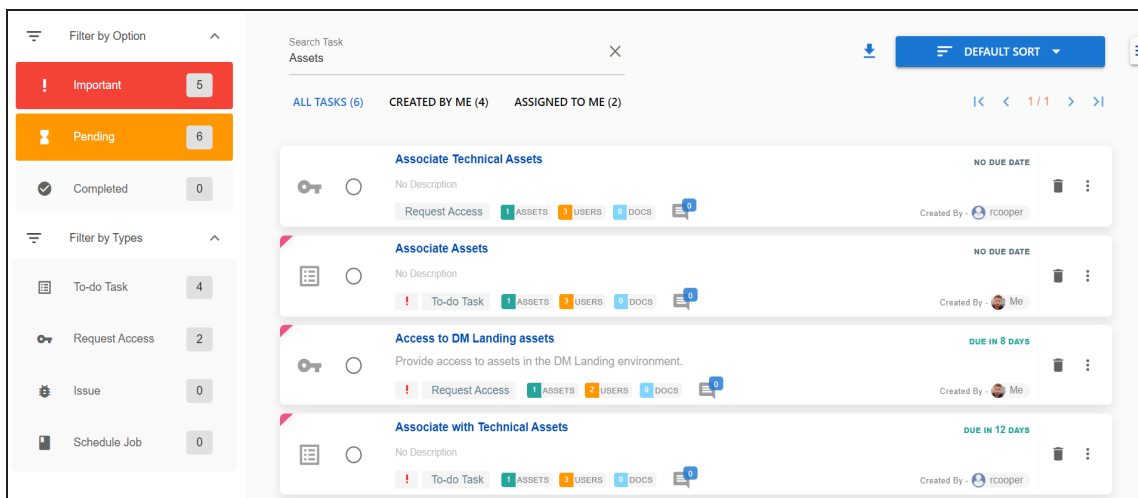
Filter by Option

! Important 5

Pending 6

Completed 0

Filter by Types

To-do Task 4

Request Access 2

Issue 0

Schedule Job 0

Search Task
Assets

DEFAULT SORT

ALL TASKS (6) CREATED BY ME (4) ASSIGNED TO ME (2)

1 / 1

Associate Technical Assets
NO DUE DATE
No Description
Request Access 1 ASSETS 3 USERS 0 DOCS 0
Created By - rcooper

Associate Assets
NO DUE DATE
No Description
! To-do Task 1 ASSETS 3 USERS 0 DOCS 0
Created By - Me

Access to DM Landing assets
DUE IN 8 DAYS
Provide access to assets in the DM Landing environment.
! Request Access 1 ASSETS 2 USERS 0 DOCS 0
Created By - Me

Associate with Technical Assets
DUE IN 12 DAYS
No Description
! To-do Task 1 ASSETS 3 USERS 0 DOCS 0
Created By - rcooper